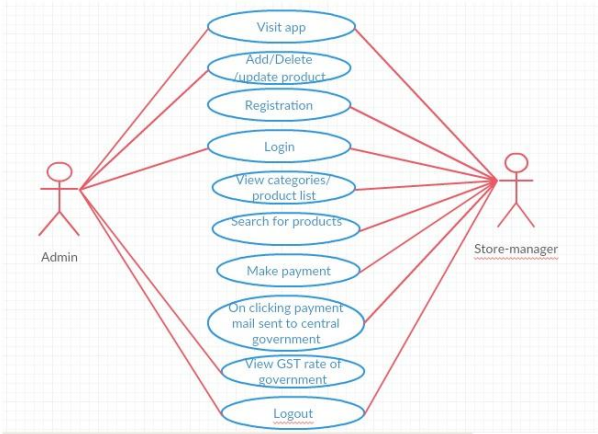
Visit app

Add/Delete /update product

Registration

Login

View categories/ product list

Search for products

Make payment

On clicking payment mail sent to central government

View GST rate of government

Logout

Admin

Store-manager